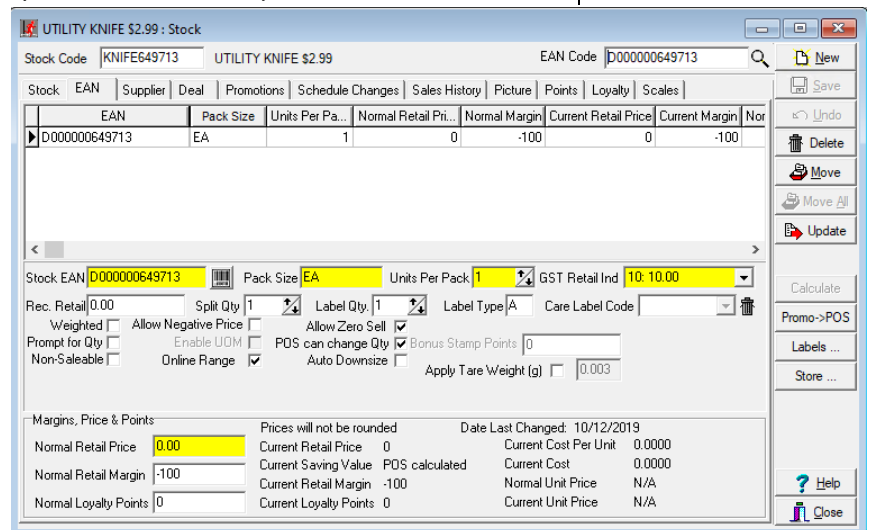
UTILITY KNIFE $2.99 : Stock

Stock Code KNIFE649713 UTILITY KNIFE $2.99 EAN Code D000000649713

New
Save
Undo
Delete
Move
Move All
Update

Stock | EAN | Supplier | Deal | Promotions | Schedule Changes | Sales History | Picture | Points | Loyalty | Scales

| EAN | Pack Size | Units Per Pa... | Normal Retail Pri... | Normal Margin | Current Retail Price | Current Margin | Nor |
|---|---|---|---|---|---|---|---|
| D000000649713 | EA | 1 | 0 | -100 | 0 | -100 | |

Stock EAN D000000649713 Pack Size EA Units Per Pack 1 GST Retail Ind 10: 10.00

Rec. Retail 0.00 Split Qty 1 Label Qty. 1 Label Type A Care Label Code

Weighted Allow Negative Price Allow Zero Sell
Prompt for Qty Enable UOM POS can change Qty Bonus Stamp Points 0
Non-Saleable Online Range Auto Downsize
Apply Tare Weight (g) 0.003

Calculate
Promo->POS
Labels ...
Store ...

Margins, Price & Points
Normal Retail Price 0.00
Normal Retail Margin -100
Normal Loyalty Points 0

Prices will not be rounded
Current Retail Price 0
Current Saving Value POS calculated
Current Retail Margin -100
Current Loyalty Points 0

Date Last Changed: 10/12/2019
Current Cost Per Unit 0.0000
Current Cost 0.0000
Normal Unit Price N/A
Current Unit Price N/A

Help
Close